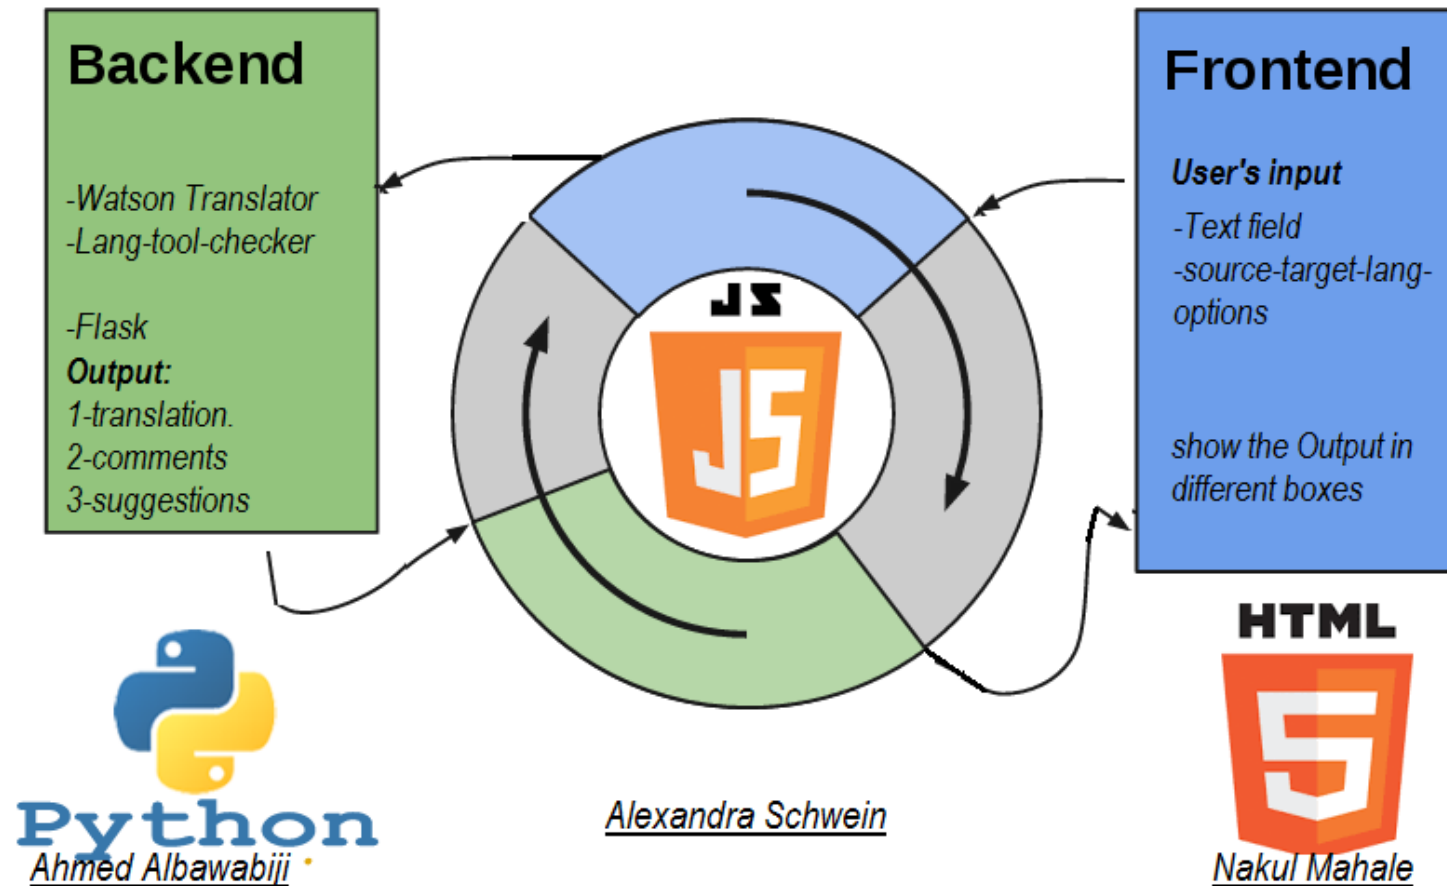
Backend

-Watson Translator
-Lang-tool-checker

-Flask
**Output:**
1-translation.
2-comments
3-suggestions

JS

JS

Frontend

**User's input**
-Text field
-source-target-lang-options

show the Output in different boxes

HTML

5

Python

Ahmed Albawabiji

Alexandra Schwein

Nakul Mahale